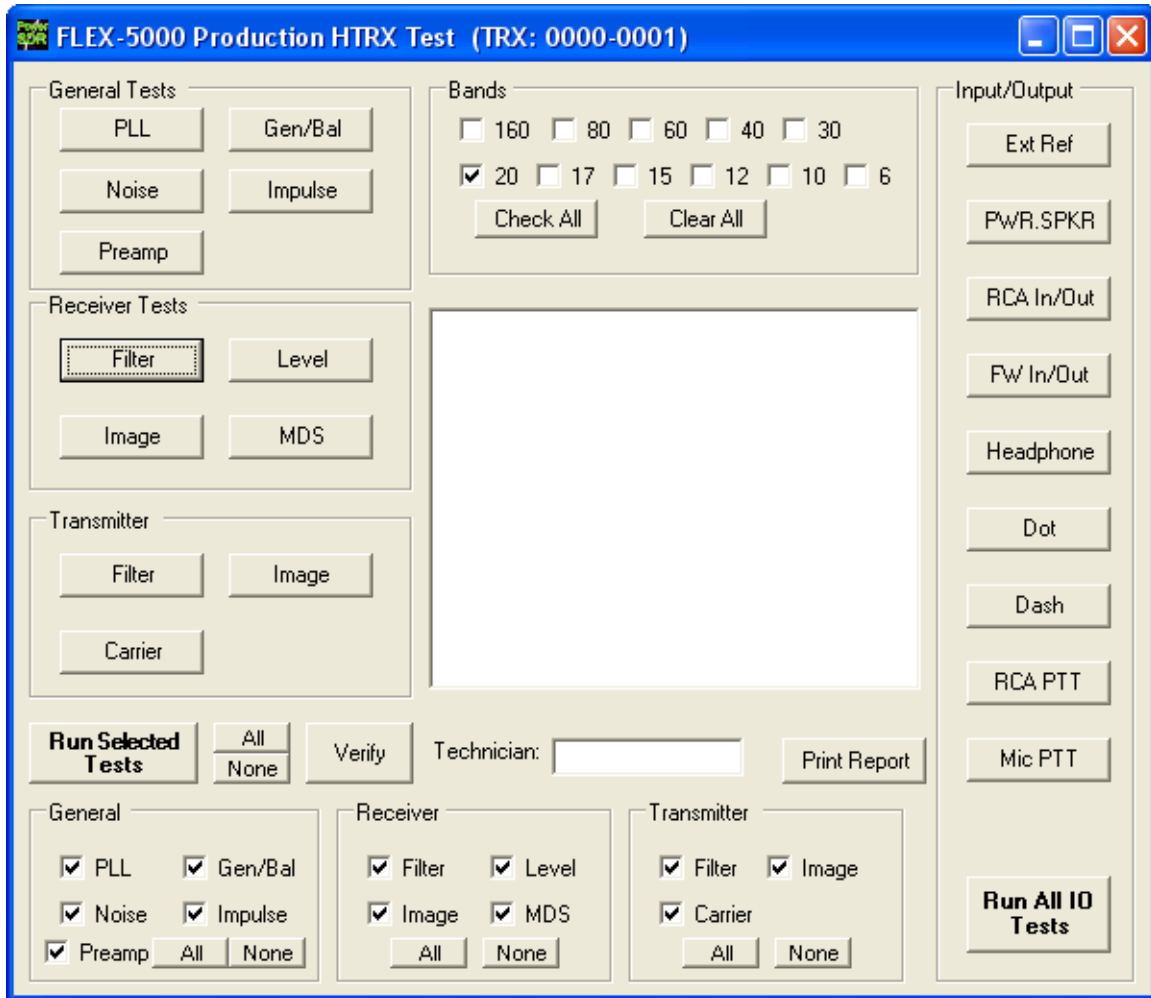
Power SDR FLEX-5000 Production HTRX Test (TRX: 0000-0001)

General Tests
PLL
Gen/Bal
Noise
Impulse
Preamp

Bands
160 80 60 40 30
20 17 15 12 10 6
Check All
Clear All

Input/Output
Ext Ref
PWR.SPKR
RCA In/Out
FW In/Out
Headphone
Dot
Dash
RCA PTT
Mic PTT

Receiver Tests
Filter
Level
Image
MDS

Transmitter
Filter
Image
Carrier

Run Selected Tests
All
None
Verify
Technician:
Print Report

General
PLL
Gen/Bal
Noise
Impulse
Preamp
All
None

Receiver
Filter
Level
Image
MDS
All
None

Transmitter
Filter
Image
Carrier
All
None

Run All IO Tests